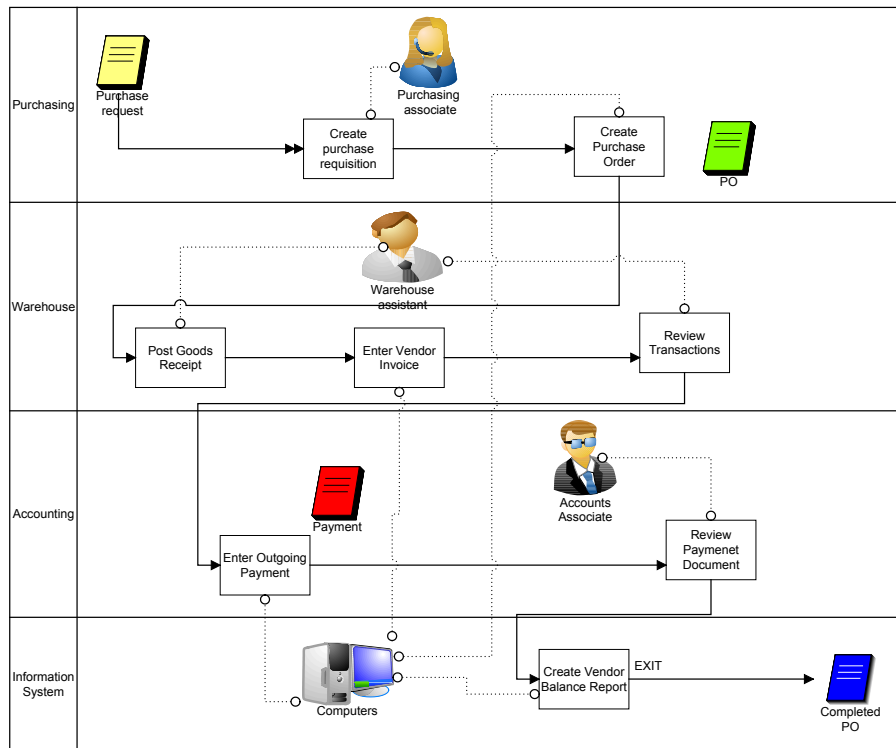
Purchasing

Purchase request

Purchasing associate

Create purchase requisition

Create Purchase Order

PO

Warehouse

Warehouse assistant

Post Goods Receipt

Enter Vendor Invoice

Review Transactions

Accounting

Accounts Associate

Payment

Enter Outgoing Payment

Review Paymenet Document

Information System

Computers

Create Vendor Balance Report

EXIT

Completed PO